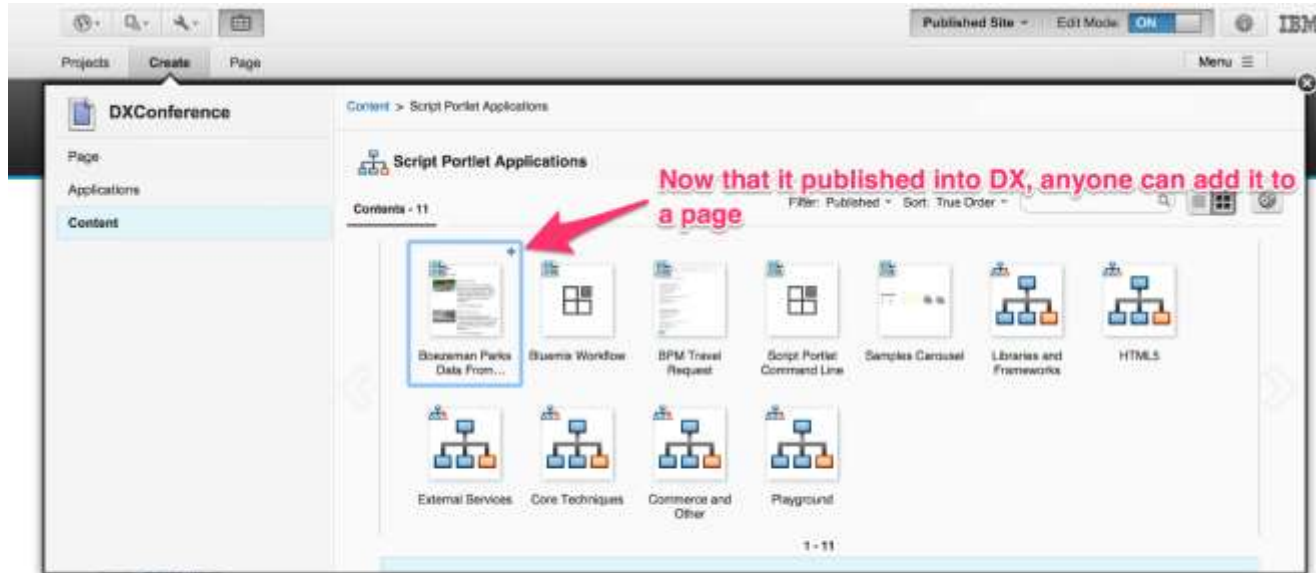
Published Site ▾ Edit Mode ON IBM

Projects Create Page

Menu ☰

DXConference

Page

Applications

Content

Content > Script Portlet Applications

Script Portlet Applications

Now that it published into DX, anyone can add it to a page

Contents - 11

Filter: Published ▾ Sort: True Order ▾

Boezeman Parks Data From...

Bluemix Workflow

BPM Travel Request

Script Portlet Command Line

Samples Carousel

Libraries and Frameworks

HTML5

External Services

Core Techniques

Commerce and Other

Playground

1 - 11